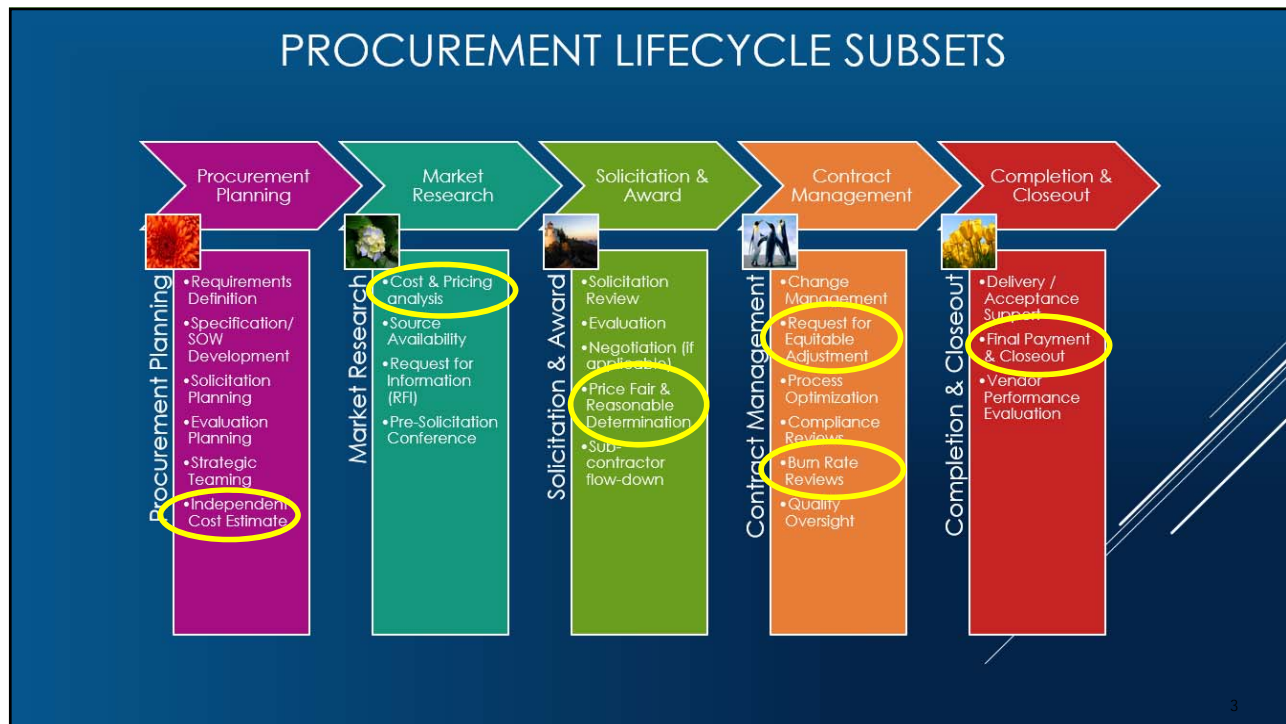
PROCUREMENT LIFECYCLE SUBSETS

Procurement Planning

Procurement Planning

•Requirements Definition
•Specification/ SOW Development
•Solicitation Planning
•Evaluation Planning
•Strategic Teaming
•Independent Cost Estimate

Market Research

Market Research

•Cost & Pricing analysis
•Source Availability
•Request for Information (RFI)
•Pre-Solicitation Conference

Solicitation & Award

Solicitation & Award

•Solicitation Review
•Evaluation
•Negotiation (if applicable)
•Price Fair & Reasonable Determination
•Sub-contractor flow-down

Contract Management

Contract Management

•Change Management
•Request for Equitable Adjustment
•Process Optimization
•Compliance Reviews
•Burn Rate Reviews
•Quality Oversight

Completion & Closeout

Completion & Closeout

•Delivery / Acceptance Support
•Final Payment & Closeout
•Vendor Performance Evaluation

3